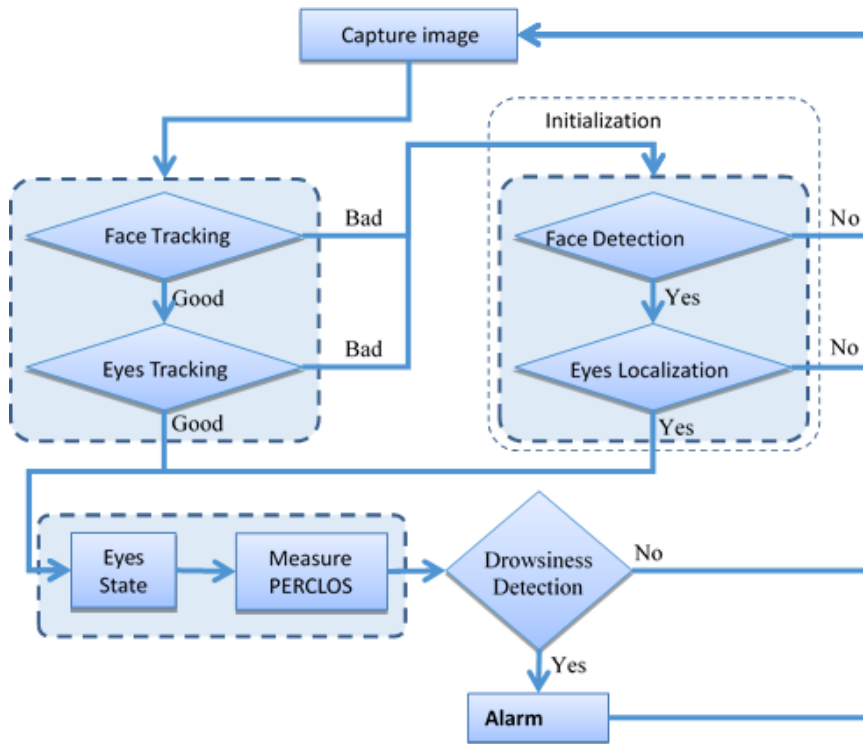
Capture image

Initialization

Face Tracking

Bad

Face Detection

No

Good

Yes

Eyes Tracking

Bad

Eyes Localization

No

Good

Yes

Eyes State

Measure PERCLOS

Drowsiness Detection

No

Yes

Alarm